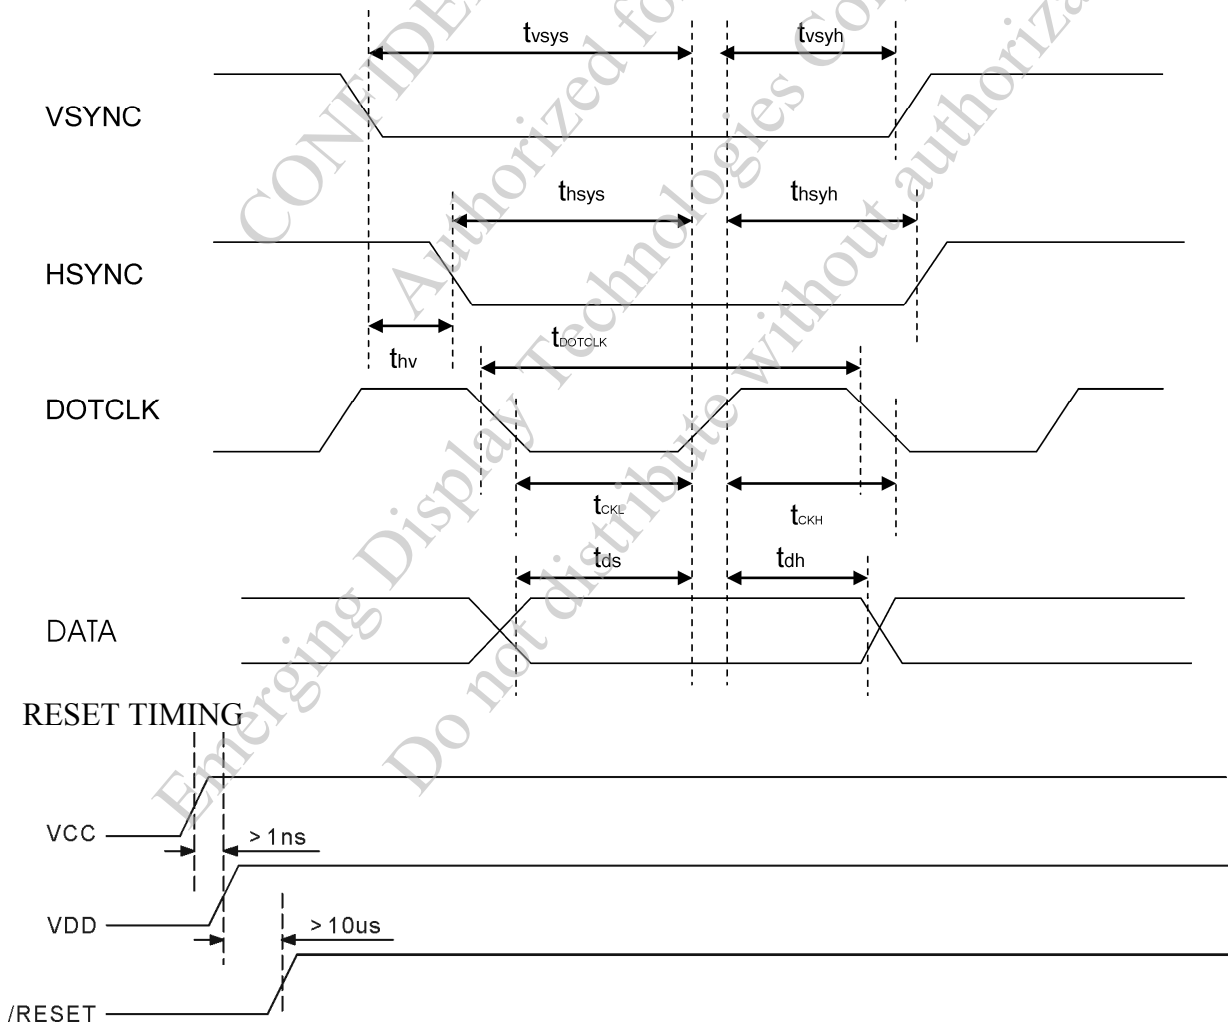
$t_{vsys}$

$t_{vsyh}$

VSYNC

$t_{hsys}$

$t_{hsyh}$

HSYNC

$t_{DOTCLK}$

$t_{hv}$

DOTCLK

$t_{CKL}$

$t_{CKH}$

$t_{ds}$

$t_{dh}$

DATA

RESET TIMING

VCC

> 1ns

VDD

> 10us

/RESET

CONFIDENTIAL Authorized for Emerging Display Technologies Corp. Do not distribute without authorization